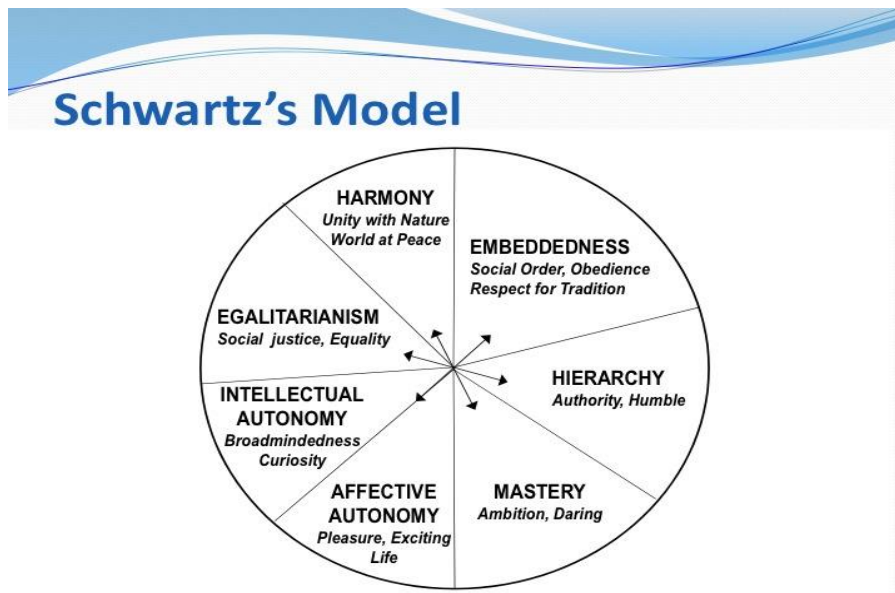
Schwartz's Model

HARMONY
Unity with Nature
World at Peace

EMBEDDEDNESS
Social Order, Obedience
Respect for Tradition

EGALITARIANISM
Social justice, Equality

HIERARCHY
Authority, Humble

INTELLECTUAL AUTONOMY
Broadmindedness
Curiosity

AFFECTIVE AUTONOMY
Pleasure, Exciting Life

MASTERY
Ambition, Daring